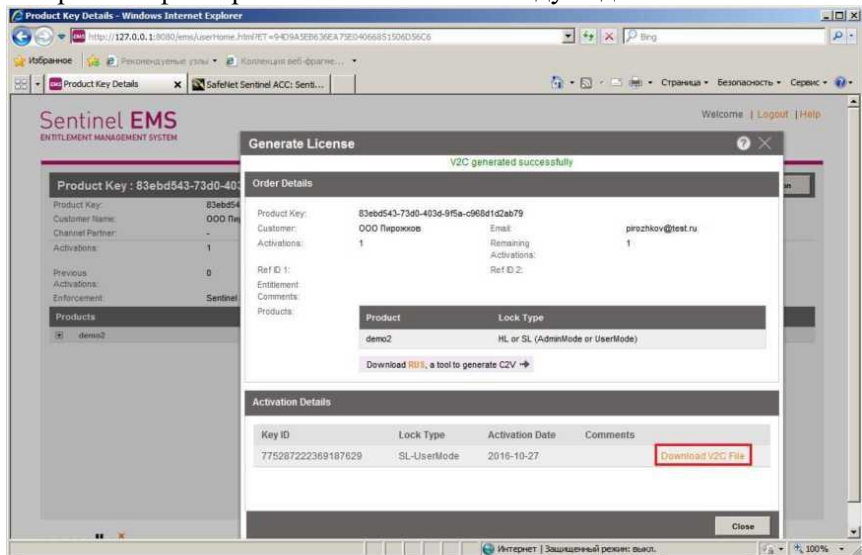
Product Key Details - Windows Internet Explorer

http://127.0.0.1:8080/ems/userHome.html?ET=94D9A5EB636EA75E04066851506D56C6

Bing

Избранное | Рекомендуемые узлы ▾ | Коллекция веб-фрагме... ▾

Product Key Details | SafeNet Sentinel ACC: Senti...

Страница ▾ Безопасность ▾ Сервис ▾

Sentinel EMS
ENTITLEMENT MANAGEMENT SYSTEM

Welcome | Logout | Help

Product Key : 83ebd543-73d0-40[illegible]

Product Key: 83ebd54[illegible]
Customer Name: ООО Пи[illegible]
Channel Partner: -
Activations: 1
Previous Activations: 0
Enforcement: Sentinel

Products
demo2

Generate License

V2C generated successfully

Order Details

Product Key: 83ebd543-73d0-403d-9f5a-c968d1d2ab79
Customer: ООО Пирожков
Email: pirozhkov@test.ru
Activations: 1
Remaining Activations: 1
Ref ID 1:
Ref ID 2:
Entitlement Comments:
Products:

| Product | Lock Type |
|---|---|
| demo2 | HL or SL (AdminMode or UserMode) |

Download RUS, a tool to generate C2V ➔

Activation Details

| Key ID | Lock Type | Activation Date | Comments | |
|---|---|---|---|---|
| 775287222369187629 | SL-UserMode | 2016-10-27 | | Download V2C File |

Close

Интернет | Защищенный режим: выкл.

100%